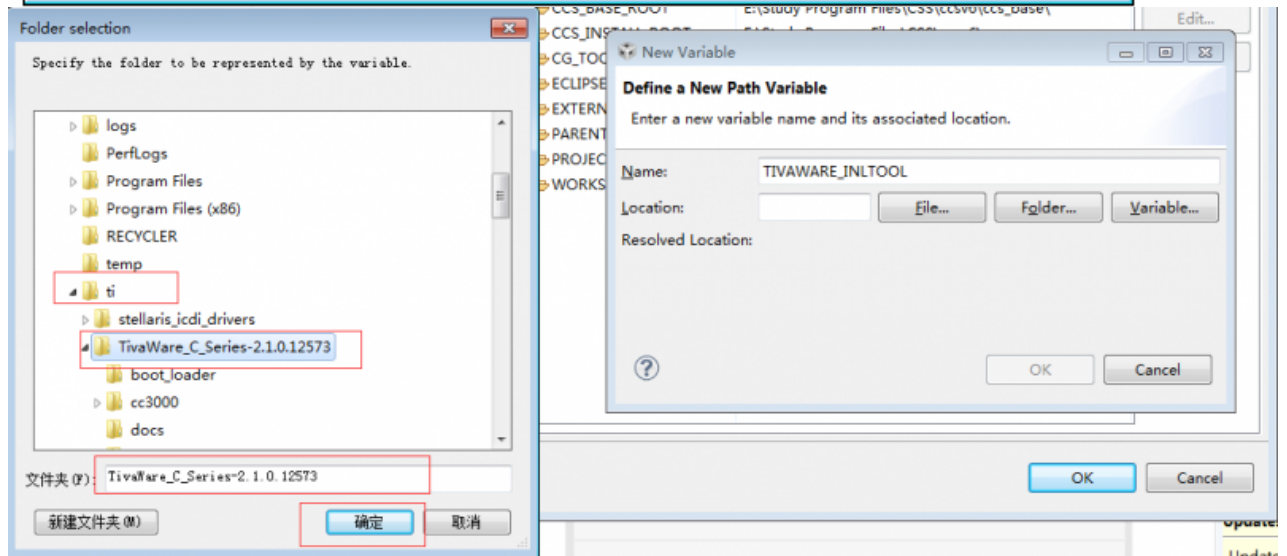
Folder selection

Specify the folder to be represented by the variable.

logs
PerfLogs
Program Files
Program Files (x86)
RECYCLER
temp
ti
stellaris_icdi_drivers
TivaWare_C_Series-2.1.0.12573
boot_loader
cc3000
docs

文件夹(F): TivaWare_C_Series-2.1.0.12573

新建文件夹(M)
确定
取消

CCS_BASE_ROOT
CCS_INSTALL_ROOT
CG_TOO
ECLIPSE
EXTERN
PARENT
PROJEC
WORKS

E:\Study Program Files\CSS\ccsv6\ccs_base\

Edit...

New Variable

Define a New Path Variable

Enter a new variable name and its associated location.

Name: TIVAWARE_INLTOOL
Location:
File...
Folder...
Variable...
Resolved Location:

OK
Cancel

OK
Cancel

Update
Update